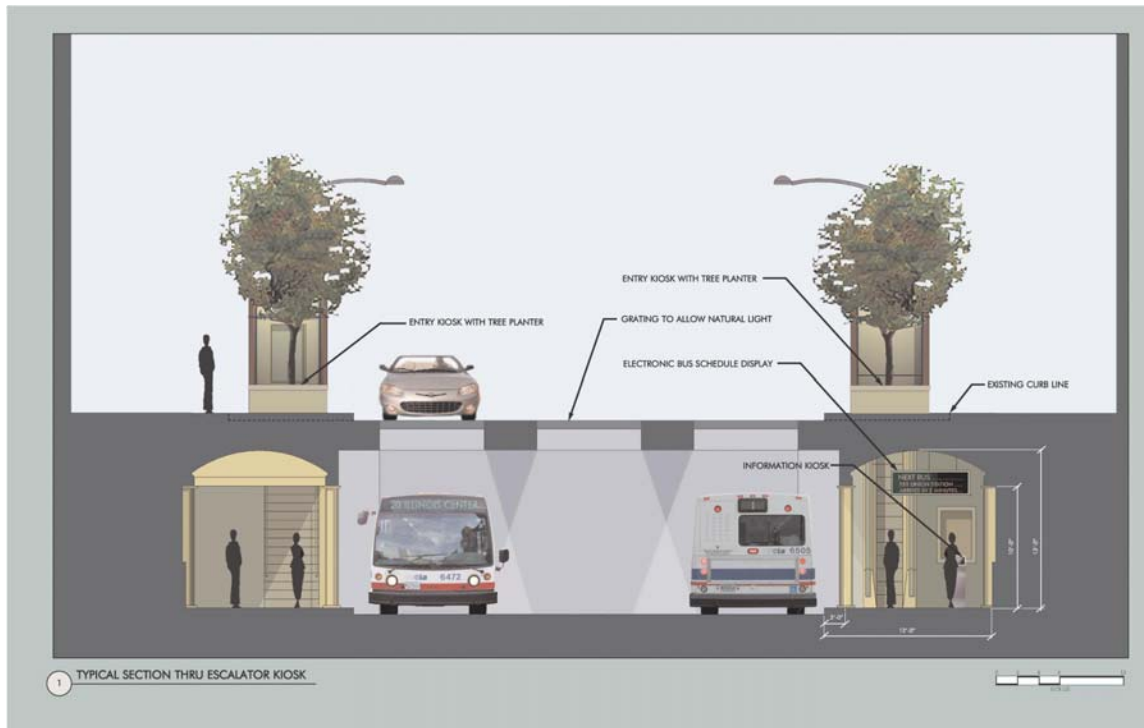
ENTRY KIOSK WITH TREE PLANTER

ENTRY KIOSK WITH TREE PLANTER

GRATING TO ALLOW NATURAL LIGHT

ELECTRONIC BUS SCHEDULE DISPLAY

EXISTING CURB LINE

INFORMATION KIOSK

NEXT BUS
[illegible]
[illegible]

20 ILLINOIS CENTER

6472

6505

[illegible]

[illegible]

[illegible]

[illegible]

1 TYPICAL SECTION THRU ESCALATOR KIOSK

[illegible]